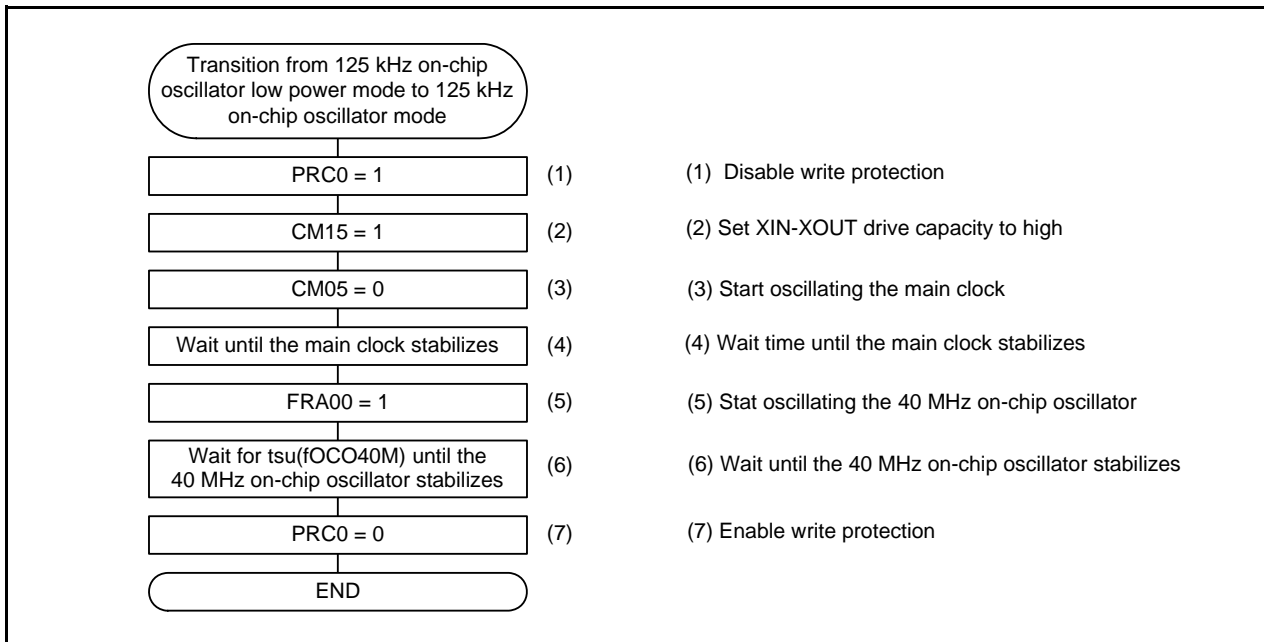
Transition from 125 kHz on-chip oscillator low power mode to 125 kHz on-chip oscillator mode

PRC0 = 1 (1)

CM15 = 1 (2)

CM05 = 0 (3)

Wait until the main clock stabilizes (4)

FRA00 = 1 (5)

Wait for tsu(fOCO40M) until the 40 MHz on-chip oscillator stabilizes (6)

PRC0 = 0 (7)

END

(1) Disable write protection

(2) Set XIN-XOUT drive capacity to high

(3) Start oscillating the main clock

(4) Wait time until the main clock stabilizes

(5) Stat oscillating the 40 MHz on-chip oscillator

(6) Wait until the 40 MHz on-chip oscillator stabilizes

(7) Enable write protection